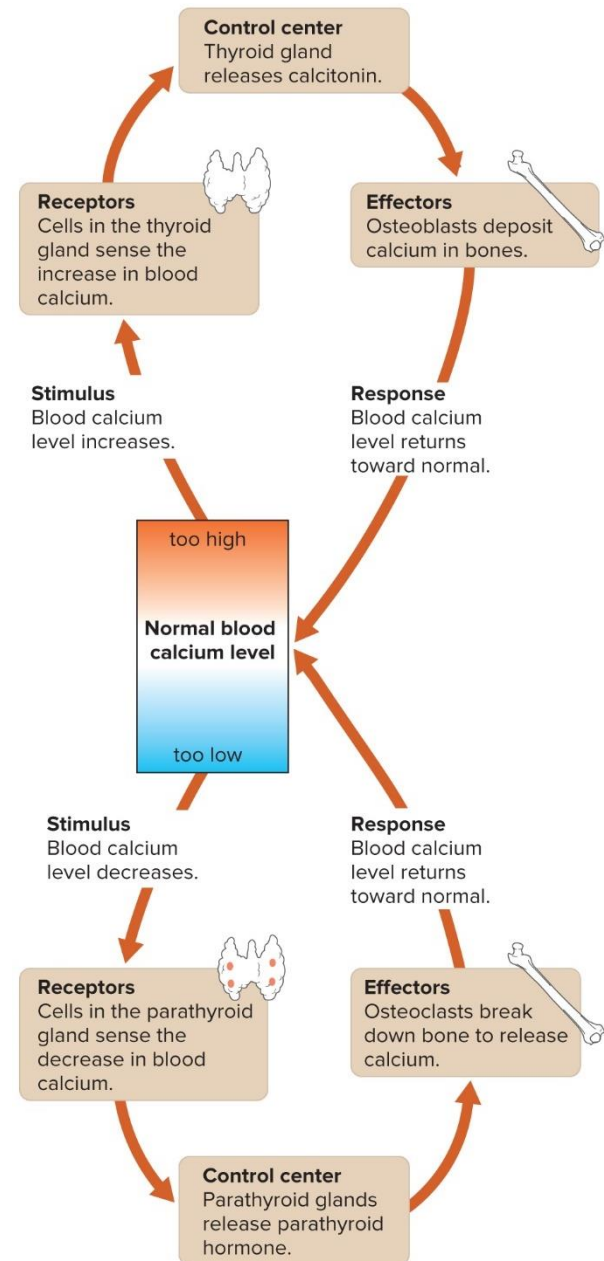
Control center
Thyroid gland releases calcitonin.

Receptors
Cells in the thyroid gland sense the increase in blood calcium.

Effectors
Osteoblasts deposit calcium in bones.

Stimulus
Blood calcium level increases.

Response
Blood calcium level returns toward normal.

too high

Normal blood calcium level

too low

Stimulus
Blood calcium level decreases.

Response
Blood calcium level returns toward normal.

Receptors
Cells in the parathyroid gland sense the decrease in blood calcium.

Effectors
Osteoclasts break down bone to release calcium.

Control center
Parathyroid glands release parathyroid hormone.